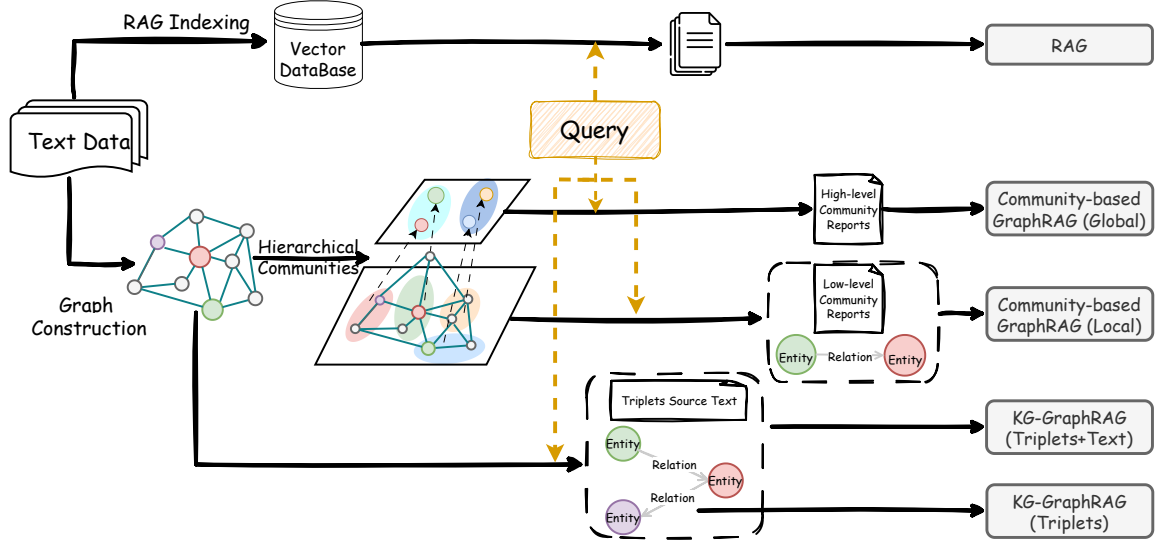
RAG Indexing

Vector DataBase

RAG

Text Data

Query

High-level Community Reports

Community-based GraphRAG (Global)

Hierarchical Communities

Graph Construction

Low-level Community Reports

Community-based GraphRAG (Local)

Entity

Relation

Entity

Triplets Source Text

Entity

Relation

Entity

Relation

Entity

KG-GraphRAG (Triplets+Text)

KG-GraphRAG (Triplets)